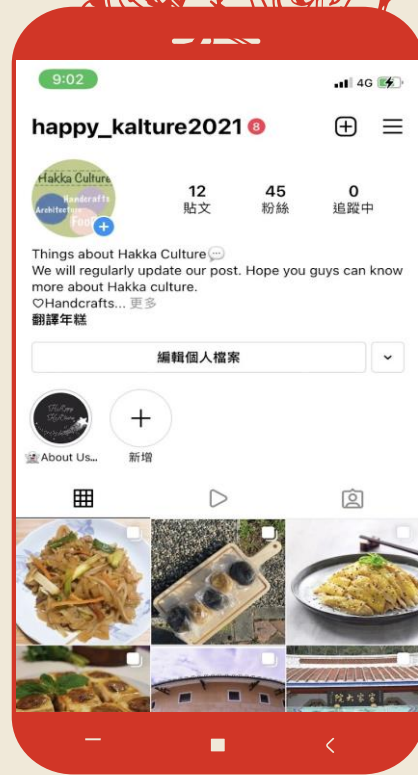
9:02

4G

happy_kalture2021 8

Hakka Culture
Handcrafts
Architecture
Food

12
貼文

45
粉絲

0
追蹤中

Things about Hakka Culture💬
We will regularly update our post. Hope you guys can know more about Hakka culture.
♡Handcrafts... 更多
翻譯年糕

編輯個人檔案

About Us...

新增